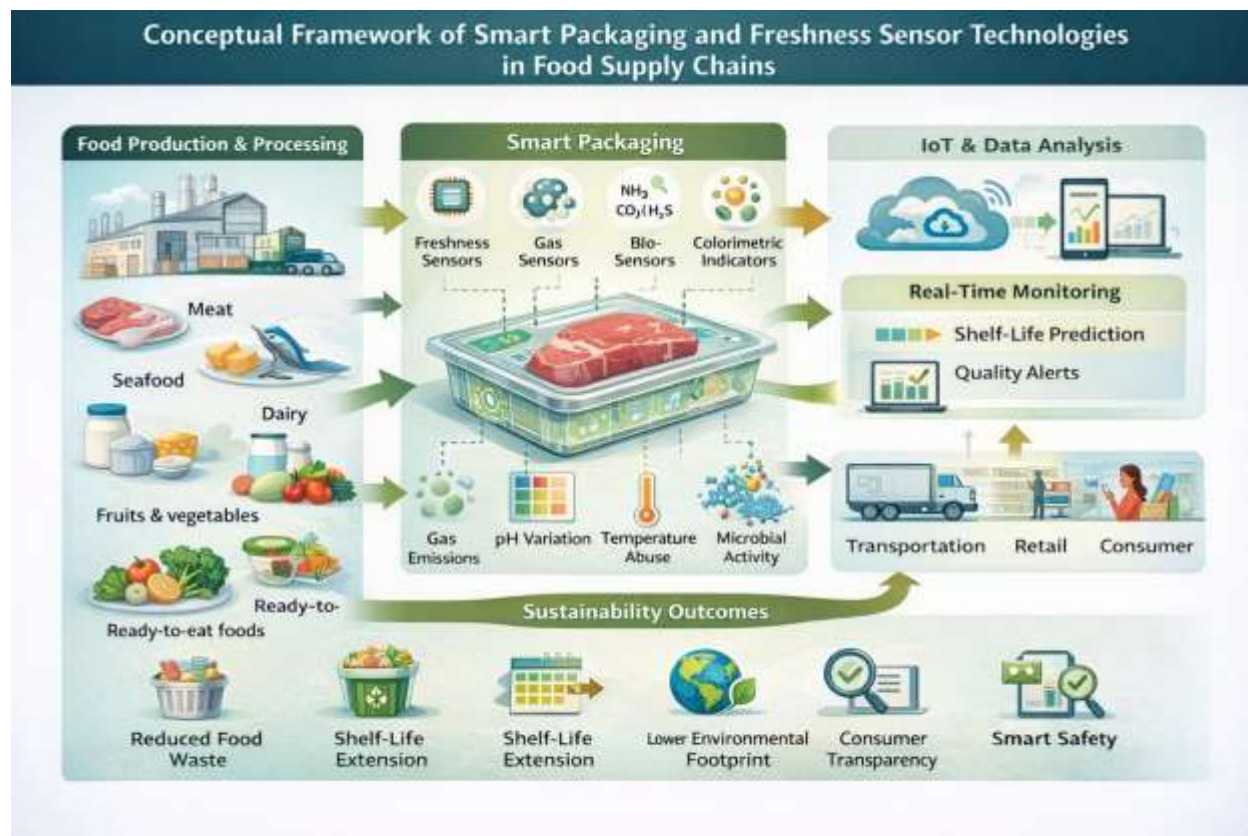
Conceptual Framework of Smart Packaging and Freshness Sensor Technologies in Food Supply Chains

Food Production & Processing

Meat

Seafood

Dairy

Fruits & vegetables

Ready-to-

Ready-to-eat foods

Smart Packaging

$NH_3$ $CO_2/H_2S$

Freshness Sensors

Gas Sensors

Bio-Sensors

Colorimetric Indicators

Gas Emissions

pH Variation

Temperature Abuse

Microbial Activity

IoT & Data Analysis

Real-Time Monitoring

Shelf-Life Prediction

Quality Alerts

Transportation

Retail

Consumer

Sustainability Outcomes

Reduced Food Waste

Shelf-Life Extension

Shelf-Life Extension

Lower Environmental Footprint

Consumer Transparency

Smart Safety